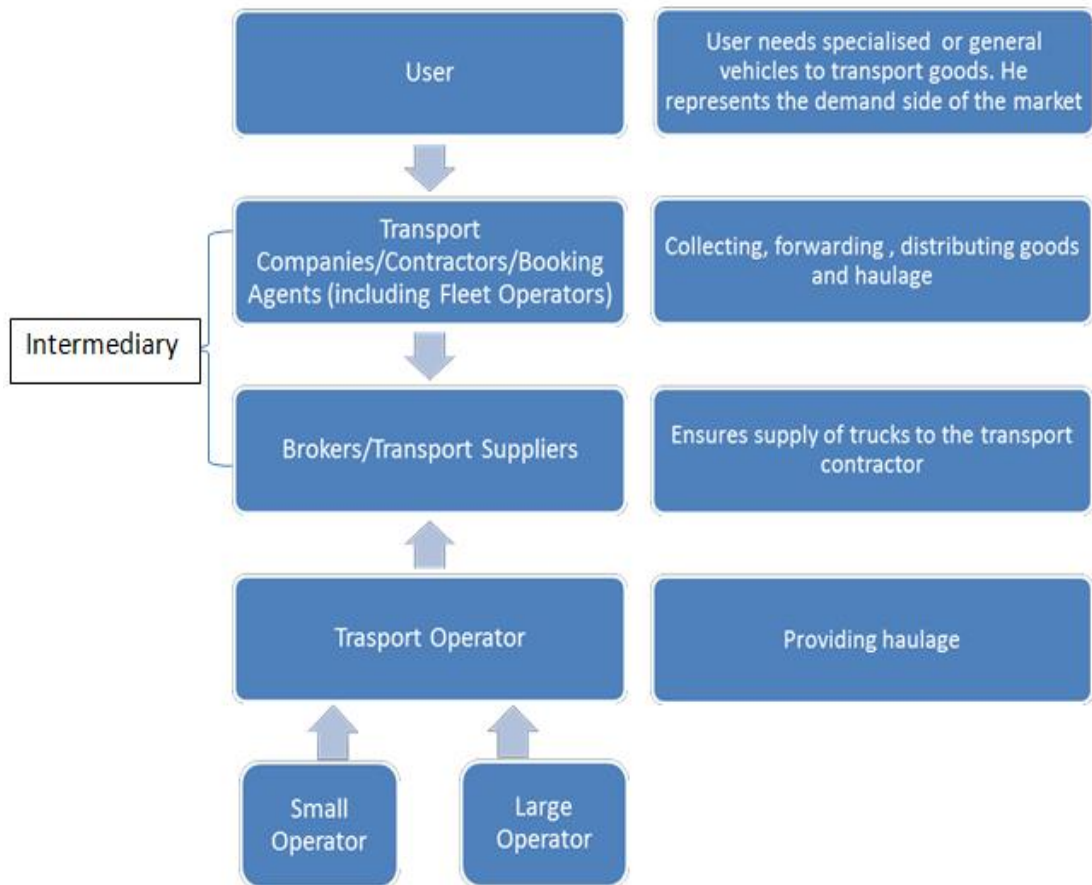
User

User needs specialised or general vehicles to transport goods. He represents the demand side of the market

Transport Companies/Contractors/Booking Agents (including Fleet Operators)

Collecting, forwarding , distributing goods and haulage

Intermediary

Brokers/Transport Suppliers

Ensures supply of trucks to the transport contractor

Trasport Operator

Providing haulage

Small Operator

Large Operator